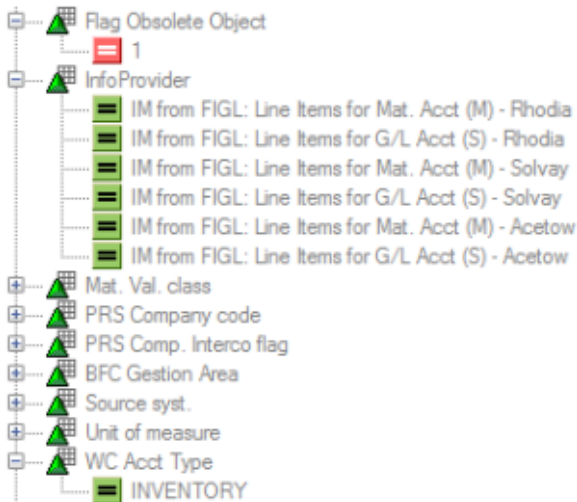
Flag Obsolete Object
1
InfoProvider
IM from FIGL: Line Items for Mat. Acct (M) - Rhodia
IM from FIGL: Line Items for G/L Acct (S) - Rhodia
IM from FIGL: Line Items for Mat. Acct (M) - Solvay
IM from FIGL: Line Items for G/L Acct (S) - Solvay
IM from FIGL: Line Items for Mat. Acct (M) - Acetow
IM from FIGL: Line Items for G/L Acct (S) - Acetow
Mat. Val. class
PRS Company code
PRS Comp. Interco flag
BFC Gestion Area
Source syst.
Unit of measure
WC Acct Type
INVENTORY